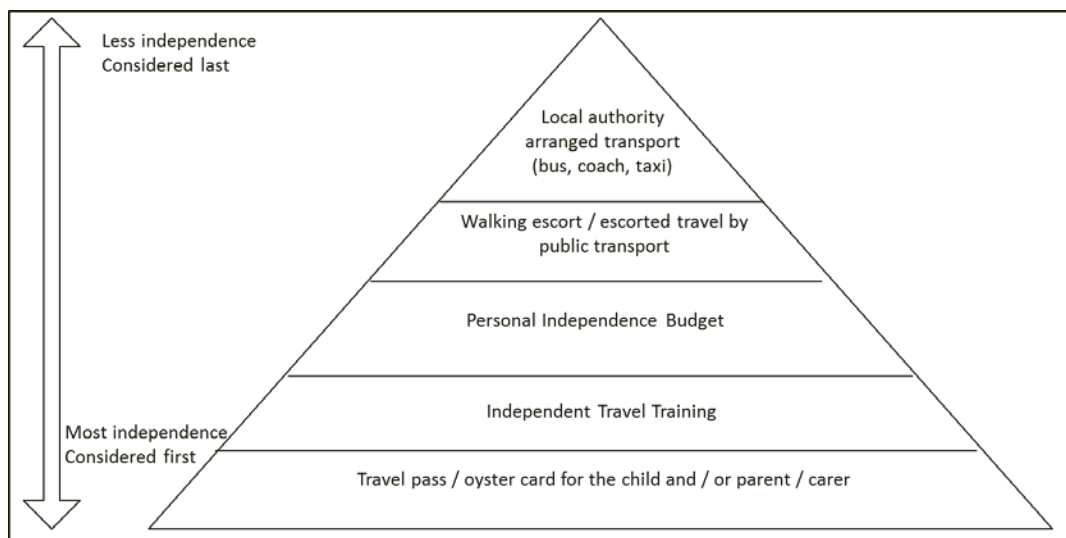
Less independence
Considered last

Local authority arranged transport (bus, coach, taxi)

Walking escort / escorted travel by public transport

Personal Independence Budget

Independent Travel Training

Most independence
Considered first

Travel pass / oyster card for the child and / or parent / carer